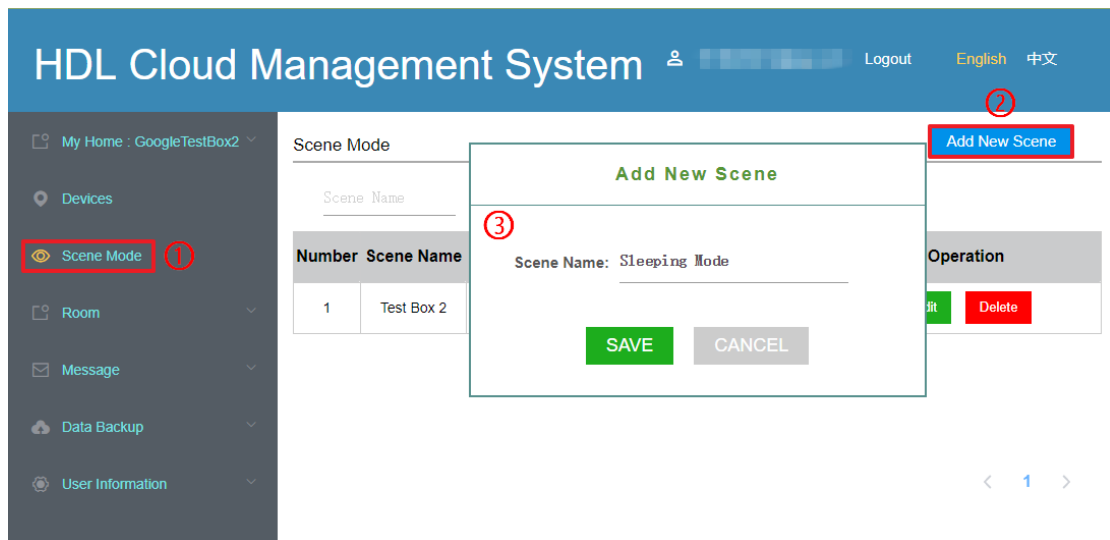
HDL Cloud Management System

Logout

English 中文

My Home : GoogleTestBox2

Devices

Scene Mode ①

Room

Message

Data Backup

User Information

Scene Mode

②

Add New Scene

Scene Name

| Number | Scene Name | Operation |
|---|---|---|
| 1 | Test Box 2 | dit Delete |

Add New Scene

③

Scene Name: Sleeping Mode

SAVE CANCEL

‹ 1 ›